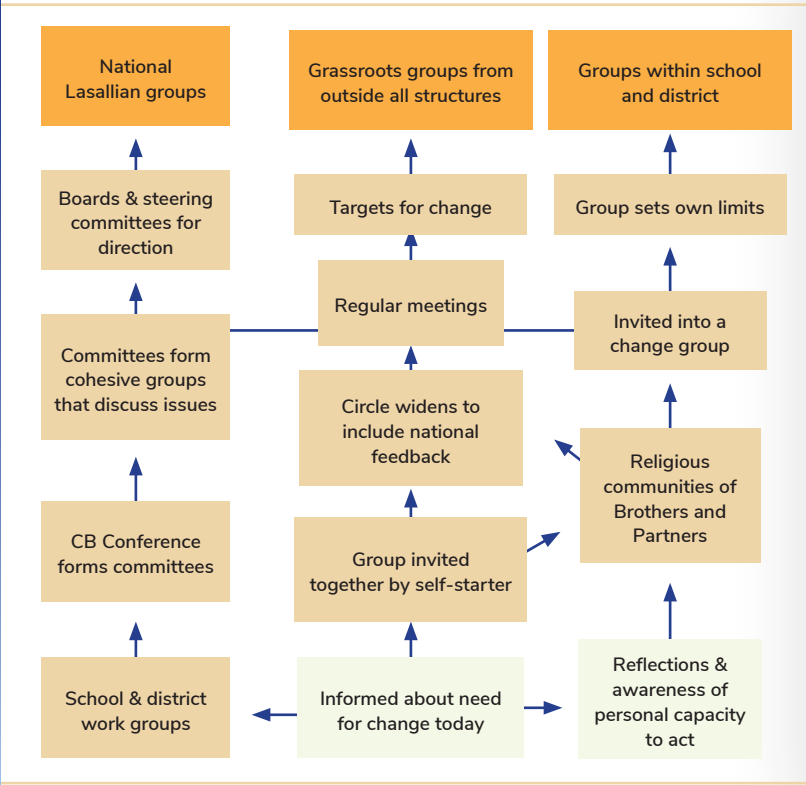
National Lasallian groups

Grassroots groups from outside all structures

Groups within school and district

Boards & steering committees for direction

Targets for change

Group sets own limits

Regular meetings

Committees form cohesive groups that discuss issues

Invited into a change group

Circle widens to include national feedback

Religious communities of Brothers and Partners

CB Conference forms committees

Group invited together by self-starter

School & district work groups

Informed about need for change today

Reflections & awareness of personal capacity to act